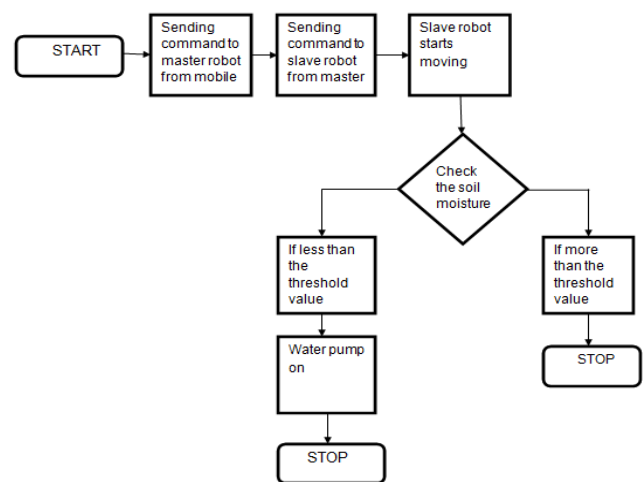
START

Sending command to master robot from mobile

Sending command to slave robot from master

Slave robot starts moving

Check the soil moisture

If less than the threshold value

Water pump on

STOP

If more than the threshold value

STOP